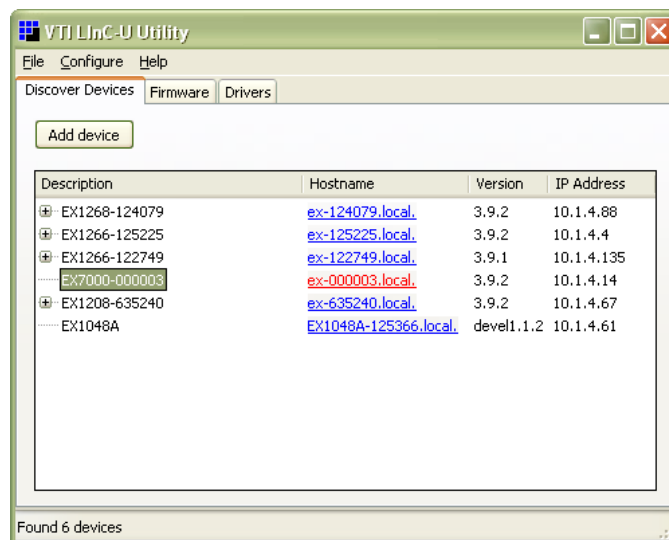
VTI LInC-U Utility

File Configure Help

Discover Devices | Firmware | Drivers

Add device

| Description | Hostname | Version | IP Address |
|---|---|---|---|
| EX1268-124079 | ex-124079.local. | 3.9.2 | 10.1.4.88 |
| EX1266-125225 | ex-125225.local. | 3.9.2 | 10.1.4.4 |
| EX1266-122749 | ex-122749.local. | 3.9.1 | 10.1.4.135 |
| EX7000-000003 | ex-000003.local. | 3.9.2 | 10.1.4.14 |
| EX1208-635240 | ex-635240.local. | 3.9.2 | 10.1.4.67 |
| EX1048A | EX1048A-125366.local. | devel1.1.2 | 10.1.4.61 |

Found 6 devices